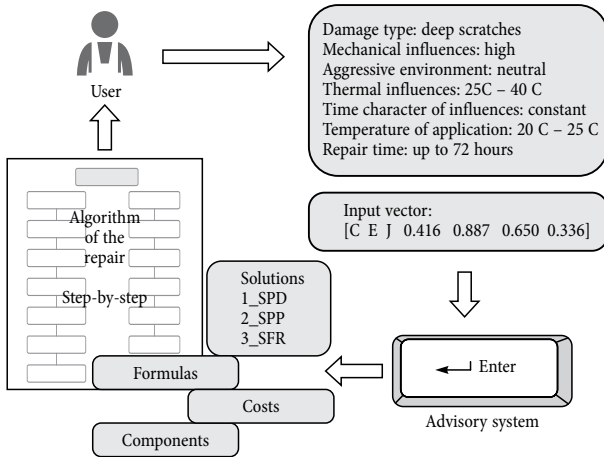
User

Damage type: deep scratches
Mechanical influences: high
Aggressive environment: neutral
Thermal influences: 25C – 40 C
Time character of influences: constant
Temperature of application: 20 C – 25 C
Repair time: up to 72 hours

Input vector:
[C E J 0.416 0.887 0.650 0.336]

Algorithm of the repair
Step-by-step

Solutions
1_SPD
2_SPP
3_SFR

Enter

Advisory system

Formulas

Costs

Components